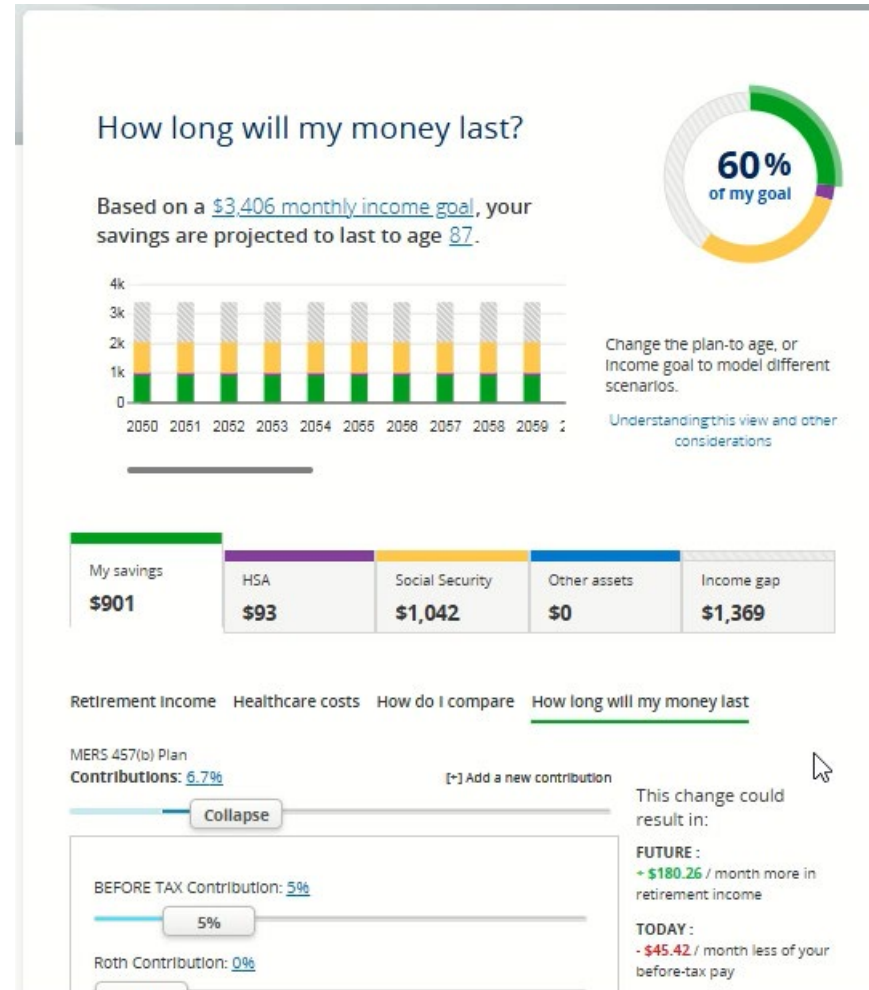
How long will my money last?

Based on a $3,406 monthly income goal, your savings are projected to last to age 87.

60% of my goal

4k
3k
2k
1k
0

2050 2051 2052 2053 2054 2055 2056 2057 2058 2059 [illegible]

Change the plan-to age, or income goal to model different scenarios.

Understanding this view and other considerations

| My savings | HSA | Social Security | Other assets | Income gap |
|---|---|---|---|---|
| $901 | $93 | $1,042 | $0 | $1,369 |

Retirement income Healthcare costs How do I compare How long will my money last

MERS 457(b) Plan
Contributions: 6.7%

[+] Add a new contribution

Collapse

BEFORE TAX Contribution: 5%

5%

Roth Contribution: 0%

This change could result in:

FUTURE :
+ $180.26 / month more in retirement income

TODAY :
- $45.42 / month less of your before-tax pay